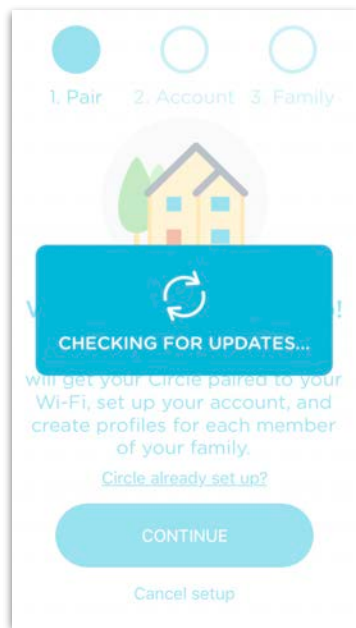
1. Pair 2. Account 3. Family

W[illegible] !

CHECKING FOR UPDATES...

will get your Circle paired to your Wi-Fi, set up your account, and create profiles for each member of your family.

Circle already set up?

CONTINUE

Cancel setup